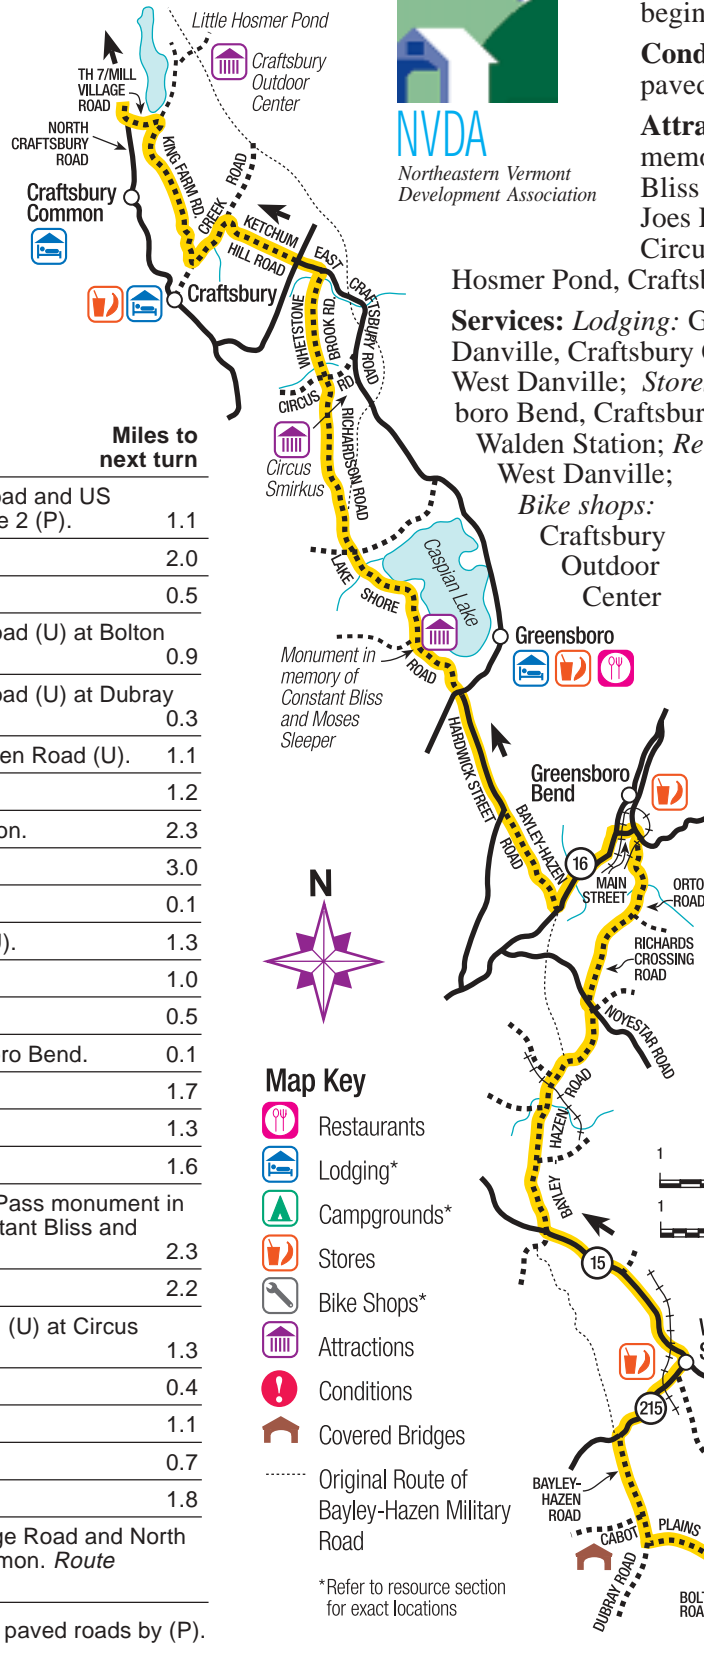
Little Hosmer Pond
TH 7/MILL VILLAGE ROAD
Craftsbury Outdoor Center
NORTH CRAFTSBURY ROAD
Craftsbury Common
KING FARM RD
CREEK ROAD
KETCHUM HILL ROAD
Craftsbury
EAST CRAFTSBURY ROAD
WHETSTONE BROOK RD
CIRCUS RD
RICHARDSON ROAD
Circus Smirkus
LAKE SHORE ROAD
Caspian Lake
Greensboro
Monument in memory of Constant Bliss and Moses Sleeper
HARDWICK STREET
BAYLEY-HAZEN ROAD
Greensboro Bend
16
MAIN STREET
ORTO ROAD
RICHARDS CROSSING ROAD
NOYESTAR ROAD
HAZEN ROAD
BAYLEY
15
215
BAYLEY-HAZEN ROAD
CABOT PLAINS
DUBRAY ROAD
BOLT ROA
N

NVDA
Northeastern Vermont Development Association

begin
Cond
paved
Attra
memo
Bliss
Joes
Circu
Hosmer Pond, Craftsb
Services: Lodging: G
Danville, Craftsbury C
West Danville; Store
boro Bend, Craftsbur
Walden Station; Re
West Danville;
Bike shops:
Craftsbury
Outdoor
Center

Miles to next turn
oad and US e 2 (P). 1.1
2.0
0.5
oad (U) at Bolton 0.9
oad (U) at Dubray 0.3
en Road (U). 1.1
1.2
on. 2.3
3.0
0.1
). 1.3
1.0
0.5
ro Bend. 0.1
1.7
1.3
1.6
Pass monument in tant Bliss and 2.3
2.2
(U) at Circus 1.3
0.4
1.1
0.7
1.8
ge Road and North mon. Route
paved roads by (P).

Map Key
Restaurants
Lodging*
Campgrounds*
Stores
Bike Shops*
Attractions
Conditions
Covered Bridges
Original Route of Bayley-Hazen Military Road
*Refer to resource section for exact locations
1
1